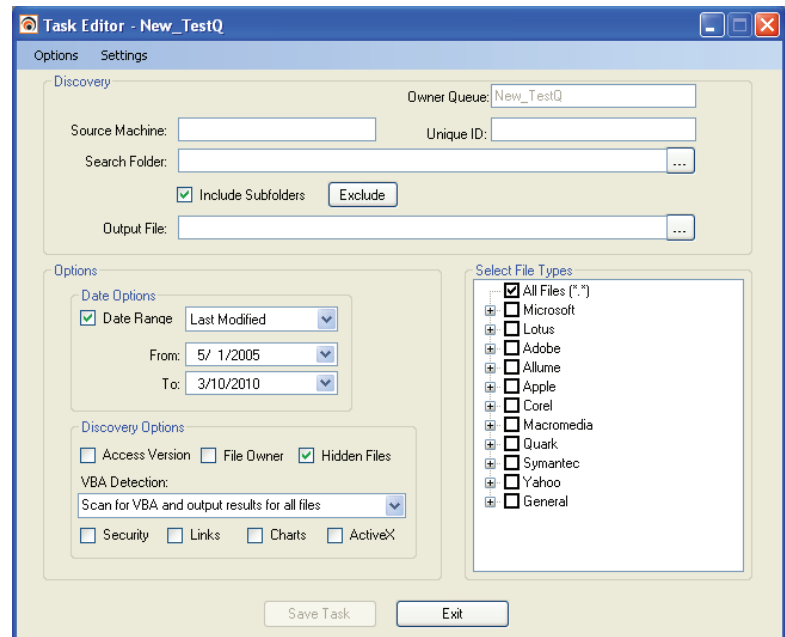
Task Editor - New_TestQ

Options Settings

Discovery

Owner Queue: New_TestQ

Source Machine:

Unique ID:

Search Folder:

...

Include Subfolders

Exclude

Output File:

...

Options

Date Options

Date Range

Last Modified

From: 5/ 1/2005

To: 3/10/2010

Discovery Options

Access Version

File Owner

Hidden Files

VBA Detection:

Scan for VBA and output results for all files

Security

Links

Charts

ActiveX

Select File Types

All Files (*.*)

Microsoft

Lotus

Adobe

Allume

Apple

Corel

Macromedia

Quark

Symantec

Yahoo

General

Save Task

Exit